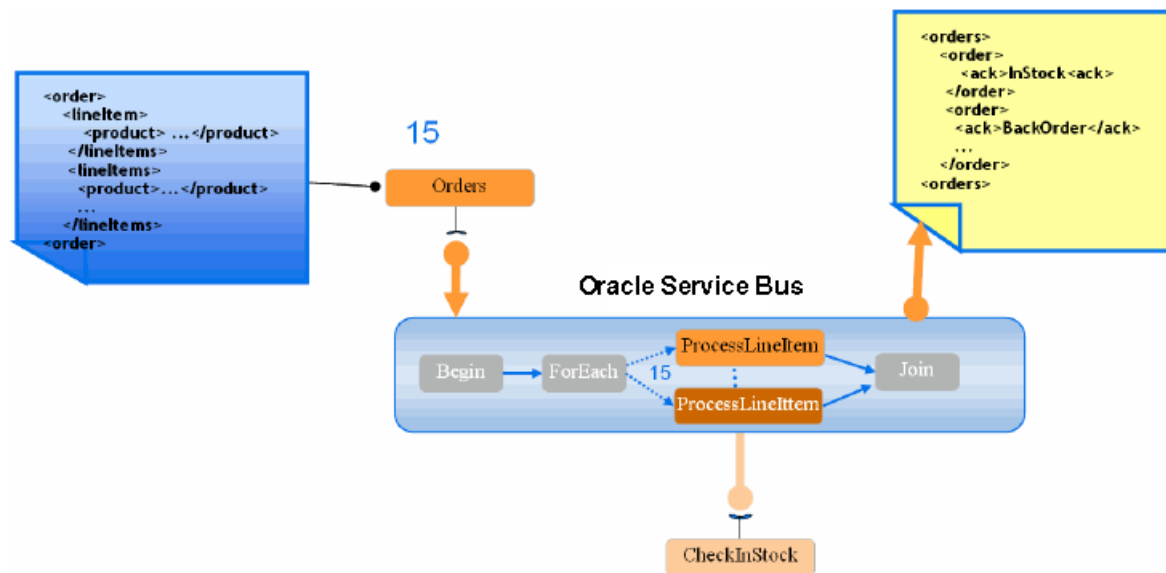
<order>
<lineItem>
<product> …</product>
</lineItems>
<lineItems>
<product>…</product>
…
</lineItems>
<order>

15

Orders

<orders>
<order>
<ack>InStock<ack>
</order>
<order>
<ack>BackOrder</ack>
…
</order>
<orders>

Oracle Service Bus

Begin

ForEach

15

ProcessLineItem

ProcessLineIttem

Join

CheckInStock